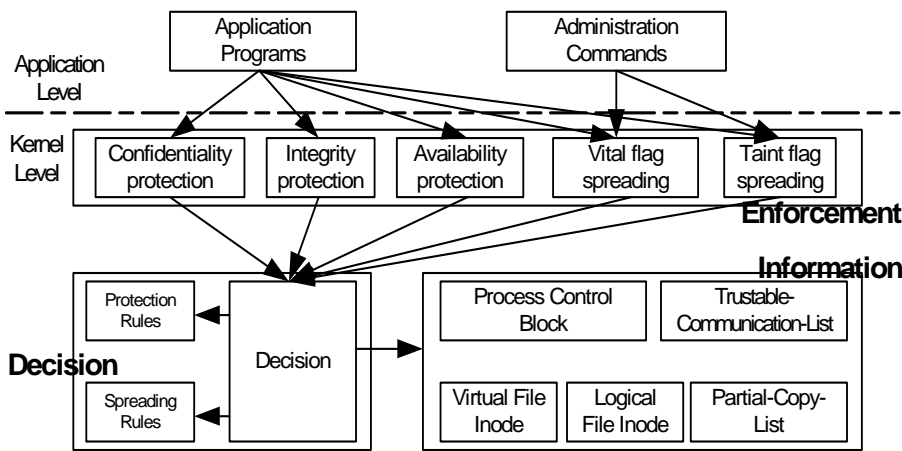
Application Programs

Administration Commands

Application Level

Kernel Level

Confidentiality protection

Integrity protection

Availability protection

Vital flag spreading

Taint flag spreading

Enforcement

Information

Protection Rules

Decision

Spreading Rules

Decision

Process Control Block

Trustable-Communication-List

Virtual File Inode

Logical File Inode

Partial-Copy-List